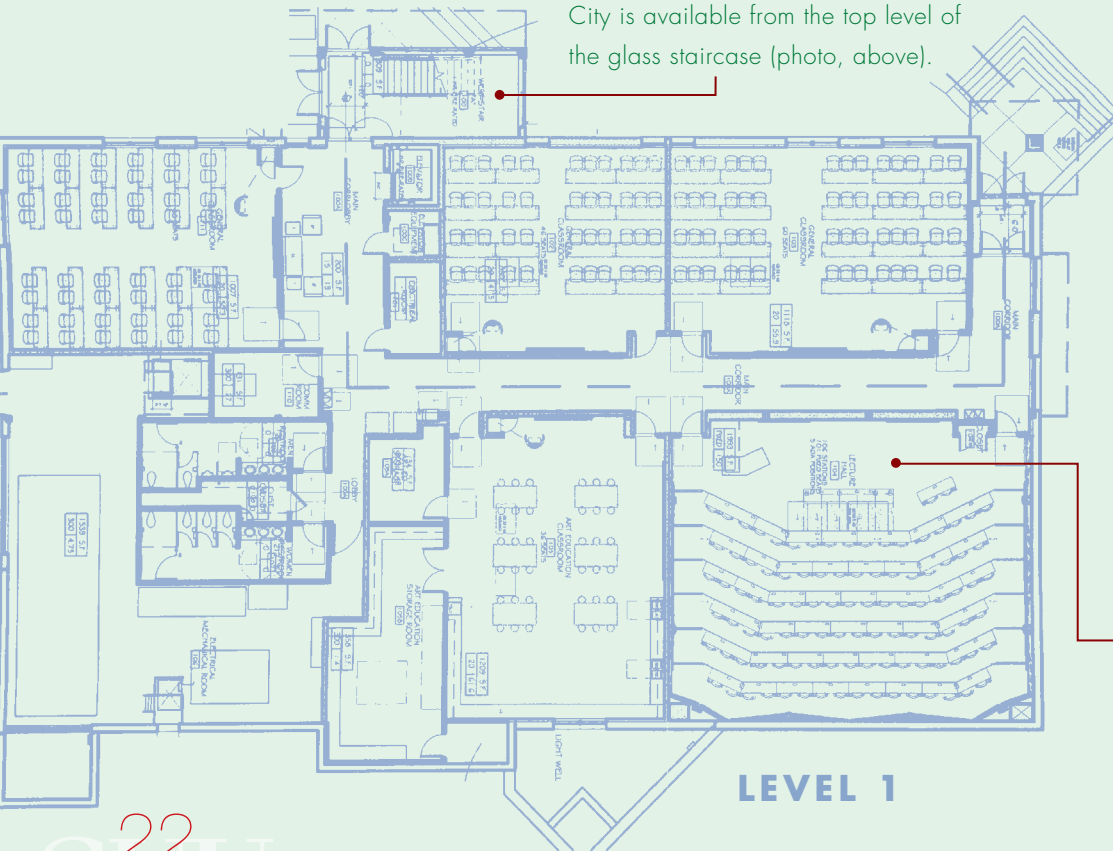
City is available from the top level of the glass staircase (photo, above).

MAIN CORRIDOR

GENERAL CLASSROOM

GENERAL CLASSROOM

GENERAL CLASSROOM

MAIN CORRIDOR

MAIN CORRIDOR

LECTURE HALL

ART EDUCATION CLASSROOM

ART EDUCATION STORAGE ROOM

ELECTRICAL MECHANICAL ROOM

LOBBY

WOMEN

LIGHT WELL

1110 S.F.

1209 S.F.

1338 S.F.

LEVEL 1

22